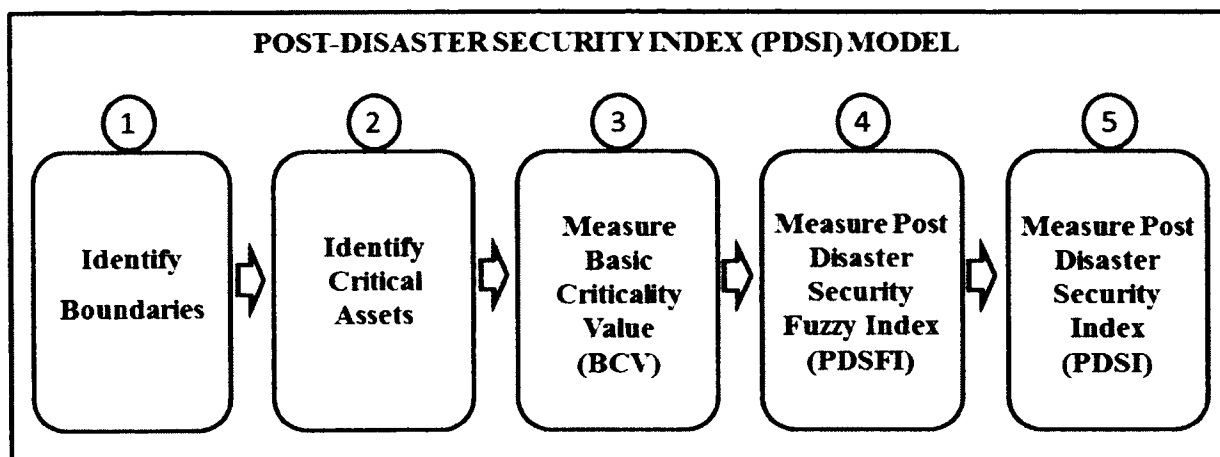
POST-DISASTER SECURITY INDEX (PDSI) MODEL

1

Identify Boundaries

2

Identify Critical Assets

3

Measure Basic Criticality Value (BCV)

4

Measure Post Disaster Security Fuzzy Index (PDSFI)

5

Measure Post Disaster Security Index (PDSI)